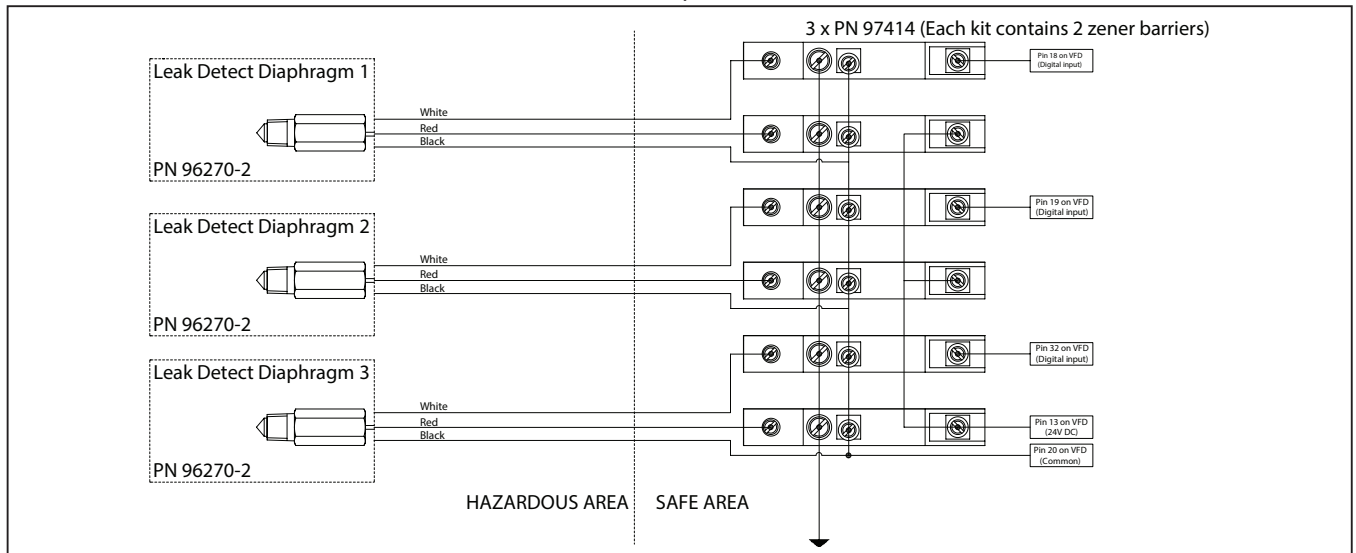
3 x PN 97414 (Each kit contains 2 zener barriers)

Leak Detect Diaphragm 1

White
Red
Black

PN 96270-2

Leak Detect Diaphragm 2

White
Red
Black

PN 96270-2

Leak Detect Diaphragm 3

White
Red
Black

PN 96270-2

Pin 18 on VFD (Digital input)

Pin 19 on VFD (Digital input)

Pin 32 on VFD (Digital input)

Pin 13 on VFD (24V DC)

Pin 20 on VFD (Common)

HAZARDOUS AREA

SAFE AREA